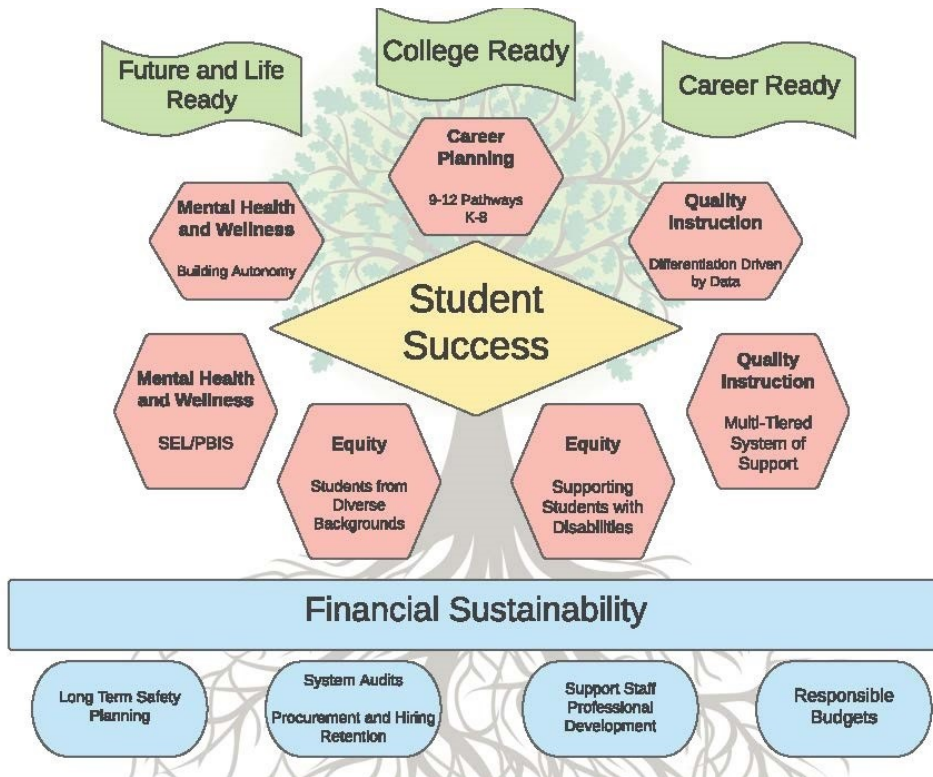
Future and Life Ready

College Ready

Career Ready

Career Planning

9-12 Pathways
K-8

Mental Health and Wellness

Building Autonomy

Quality Instruction

Differentiation Driven by Data

Student Success

Mental Health and Wellness

SEL/PBIS

Equity

Students from Diverse Backgrounds

Equity

Supporting Students with Disabilities

Quality Instruction

Multi-Tiered System of Support

Financial Sustainability

Long Term Safety Planning

System Audits

Procurement and Hiring Retention

Support Staff Professional Development

Responsible Budgets